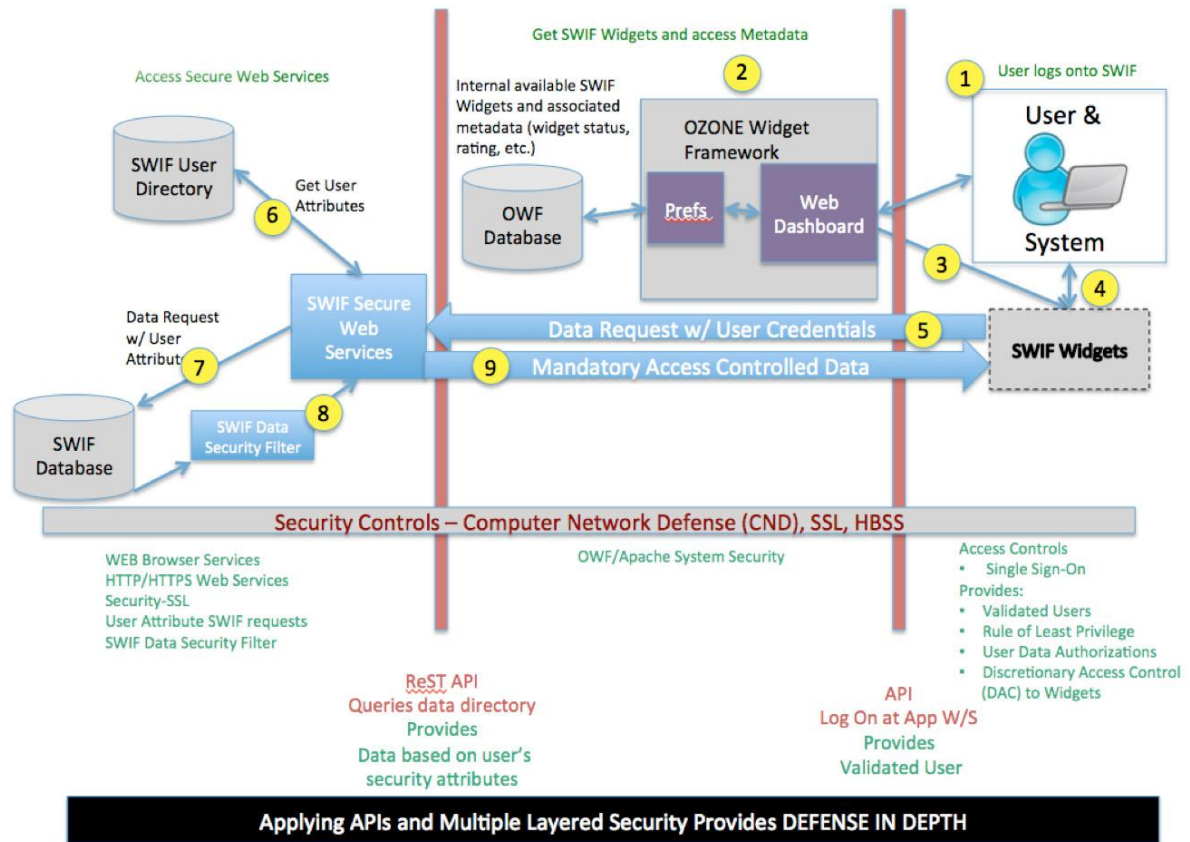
Get SWIF Widgets and access Metadata

Access Secure Web Services

2

1

User logs onto SWIF

Internal available SWIF Widgets and associated metadata (widget status, rating, etc.)

OZONE Widget Framework

User &

System

SWIF User Directory

Get User Attributes

6

OWF Database

Prefs

Web Dashboard

3

4

Data Request w/ User Attribut

SWIF Secure Web Services

Data Request w/ User Credentials

5

SWIF Widgets

7

9

Mandatory Access Controlled Data

8

SWIF Data Security Filter

SWIF Database

Security Controls – Computer Network Defense (CND), SSL, HBSS

WEB Browser Services
HTTP/HTTPS Web Services
Security-SSL
User Attribute SWIF requests
SWIF Data Security Filter

OWF/Apache System Security

Access Controls
• Single Sign-On
Provides:
• Validated Users
• Rule of Least Privilege
• User Data Authorizations
• Discretionary Access Control (DAC) to Widgets

ReST API
Queries data directory
Provides
Data based on user's security attributes

API
Log On at App W/S
Provides
Validated User

Applying APIs and Multiple Layered Security Provides DEFENSE IN DEPTH